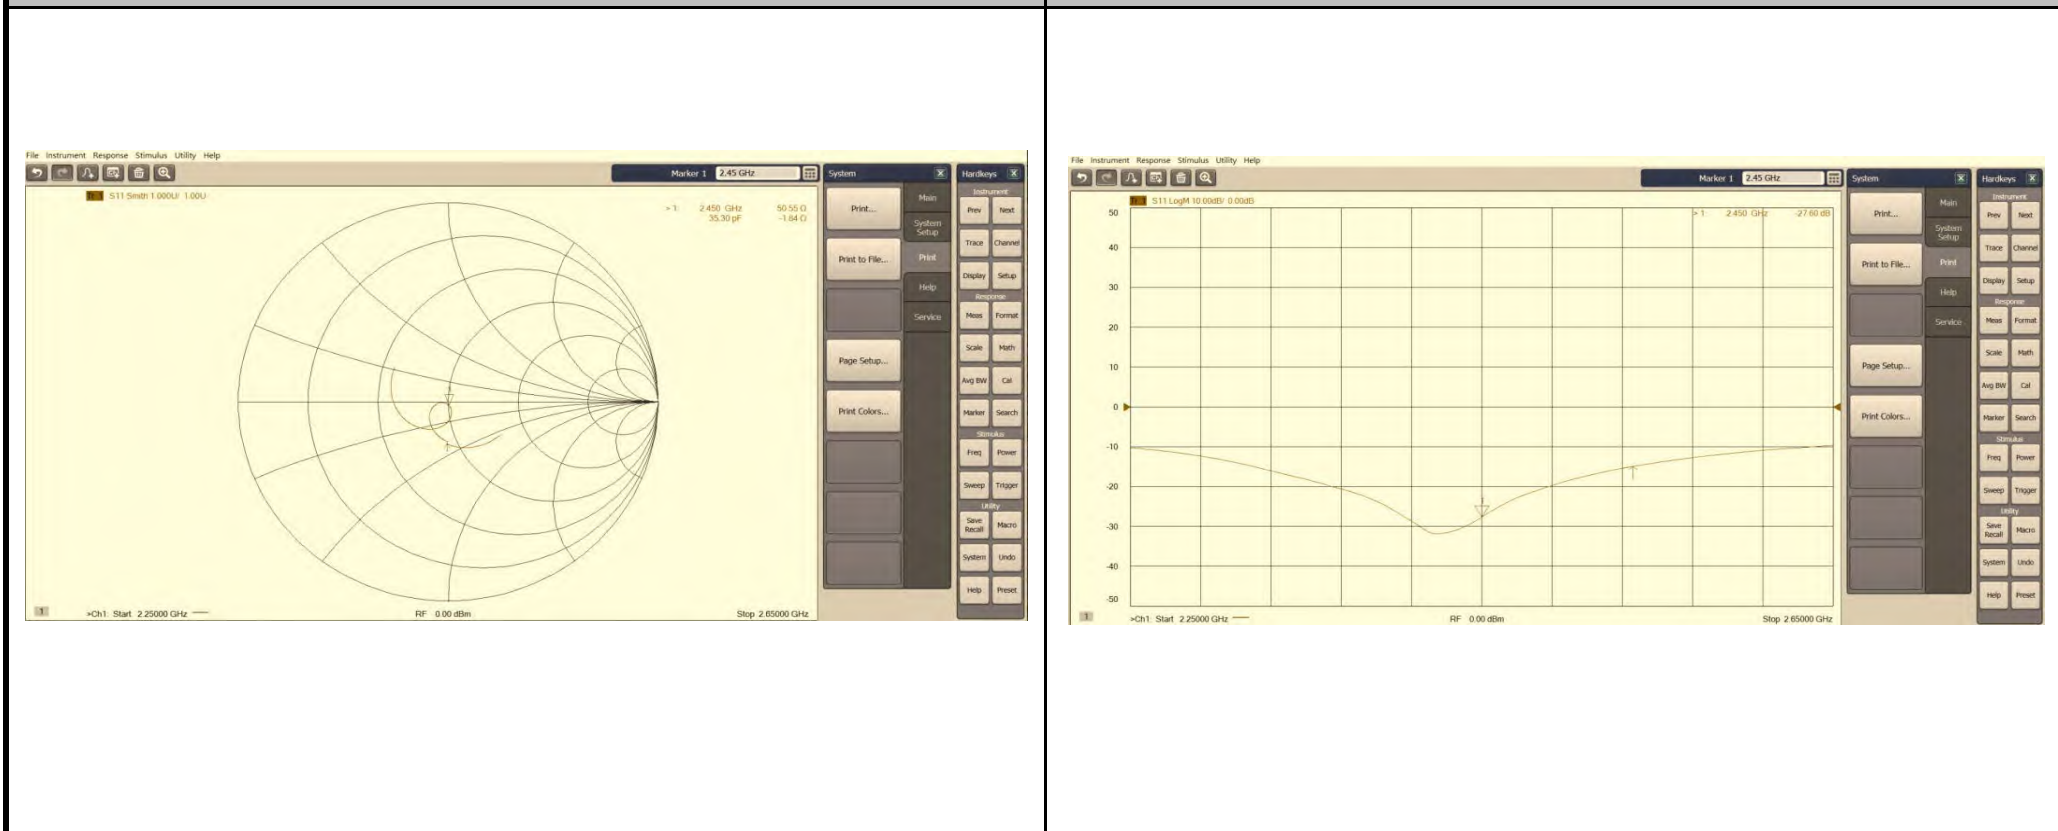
File Instrument Response Stimulus Utility Help

Marker 1 2.45 GHz

System

Hardkeys

Tr1 S11 Smith 1.000U/ 1.00U

>1: 2.450 GHz 50.55 Ω
35.30 pF -1.84 Ω

Print...

Print to File...

Page Setup...

Print Colors...

Main

System Setup

Print

Help

Service

Instrument

Prev Next

Trace Channel

Display Setup

Response

Meas Format

Scale Math

Avg BW Cal

Marker Search

Stimulus

Freq Power

Sweep Trigger

Utility

Save Recall Macro

System Undo

Help Preset

1 >Ch1: Start 2.25000 GHz RF 0.00 dBm Stop 2.65000 GHz

File Instrument Response Stimulus Utility Help

Marker 1 2.45 GHz

System

Hardkeys

Tr1 S11 LogM 10.00dB/ 0.00dB

>1: 2.450 GHz -27.60 dB

50
40
30
20
10
0
-10
-20
-30
-40
-50

Print...

Print to File...

Page Setup...

Print Colors...

Main

System Setup

Print

Help

Service

Instrument

Prev Next

Trace Channel

Display Setup

Response

Meas Format

Scale Math

Avg BW Cal

Marker Search

Stimulus

Freq Power

Sweep Trigger

Utility

Save Recall Macro

System Undo

Help Preset

1 >Ch1: Start 2.25000 GHz RF 0.00 dBm Stop 2.65000 GHz